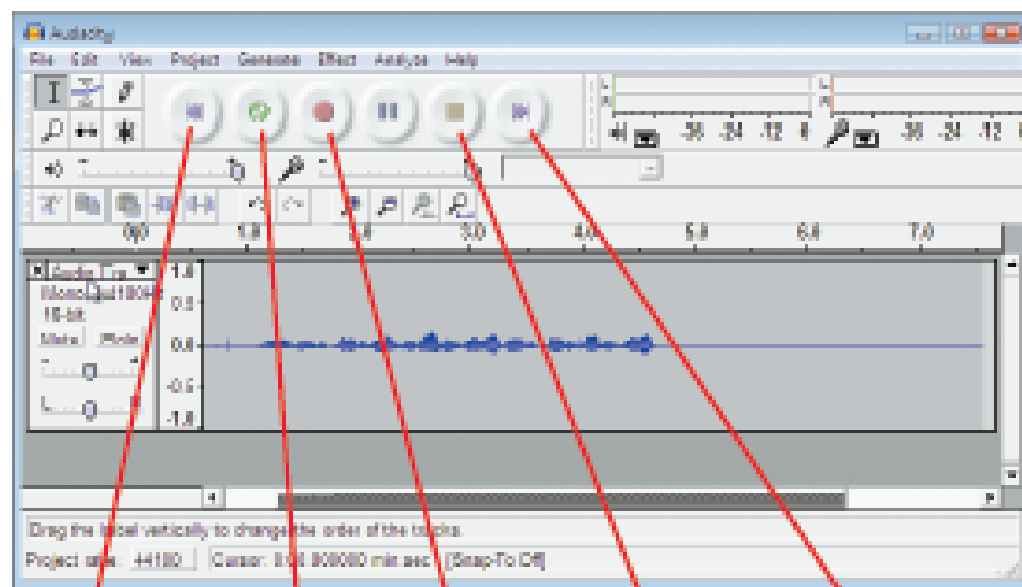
Audacity

File Edit View Project Generate Effect Analyze Help

-36 -24 -12 0 -36 -24 -12

0.0 1.0 2.0 3.0 4.0 5.0 6.0 7.0

Audio Track
Mono, 44100Hz
16-bit
Mute Solo

1.0
0.5
0.0
-0.5
-1.0

Drag the label vertically to change the order of the tracks.

Project rate: 44100 Cursor: 0:00.000000 min:sec [Snap-To Off]